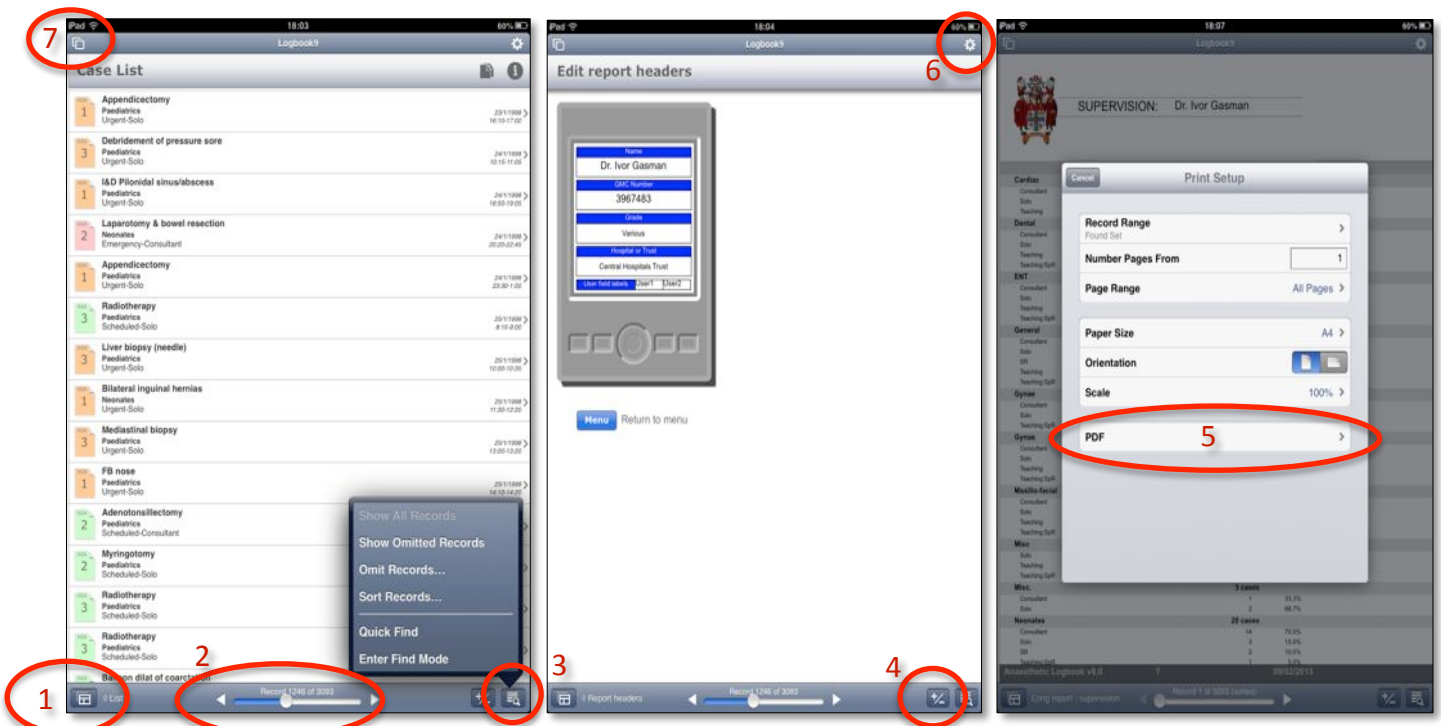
iPad 18:03 60%

7

Logbook9

Case List

1 Appendicectomy
Paediatrics
Urgent-Solo
23/1/1998 16:10-17:00

3 Debridement of pressure sore
Paediatrics
Urgent-Solo
24/1/1998 10:15-11:05

1 I&D Pilonidal sinus/abscess
Paediatrics
Urgent-Solo
24/1/1998 18:50-19:05

2 Laparotomy & bowel resection
Neonates
Emergency-Consultant
24/1/1998 20:20-22:45

1 Appendicectomy
Paediatrics
Urgent-Solo
24/1/1998 23:30-1:00

3 Radiotherapy
Paediatrics
Scheduled-Solo
25/1/1998 8:15-9:00

3 Liver biopsy (needle)
Paediatrics
Urgent-Solo
25/1/1998 10:00-10:35

1 Bilateral inguinal hernias
Neonates
Urgent-Solo
25/1/1998 11:30-12:20

3 Mediastinal biopsy
Paediatrics
Urgent-Solo
25/1/1998 13:00-13:20

1 FB nose
Paediatrics
Urgent-Solo
25/1/1998 14:10-14:25

2 Adenotonsillectomy
Paediatrics
Scheduled-Consultant

2 Myringotomy
Paediatrics
Scheduled-Solo

3 Radiotherapy
Paediatrics
Scheduled-Solo

3 Radiotherapy
Paediatrics
Scheduled-Solo

Balloon dilat of coarctation

Show All Records
Show Omitted Records
Omit Records...
Sort Records...
Quick Find
Enter Find Mode

1 2
List
Record 1246 of 3093

iPad 18:04 60%

Logbook9

6

Edit report headers

Name
Dr. Ivor Gasman
GMC Number
3967483
Grade
Various
Hospital or Trust
Central Hospitals Trust
User field labels User1 User2

Menu Return to menu

3 4
Report headers
Record 1246 of 3093

iPad 18:07 60%

Logbook9

SUPERVISION: Dr. Ivor Gasman

Cancel Print Setup

Record Range
Found Set
Number Pages From 1
Page Range All Pages
Paper Size A4
Orientation
Scale 100%
PDF

5

Cardiac
Dental
ENT
General
Gynae
Gynae
Maxillo-facial
Misc
Misc. 3 cases
Consultant 1 33.3%
Solo 2 66.7%
Neonates 20 cases
Consultant 14 70.0%
Solo 3 15.0%

Anaesthetic Logbook v9.0 09/02/2013

Long report : supervision
Record 1 of 3093 (sorted)